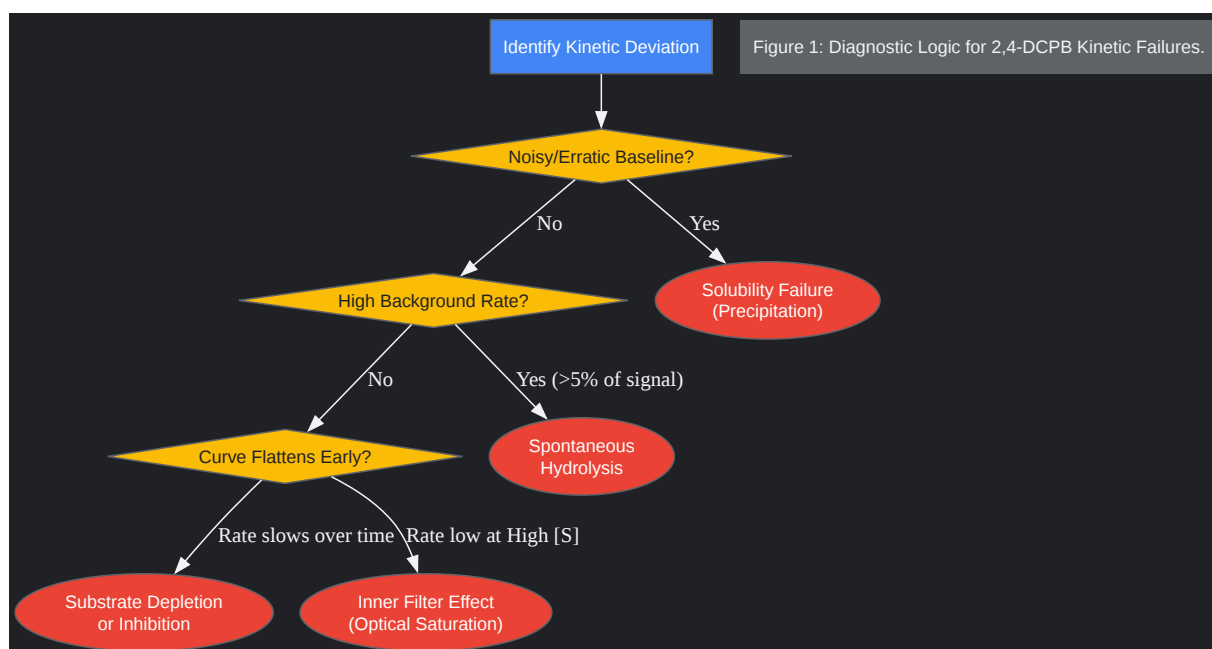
Identify Kinetic Deviation

Figure 1: Diagnostic Logic for 2,4-DCPB Kinetic Failures.

Noisy/Erratic Baseline?

No

Yes

Solubility Failure (Precipitation)

High Background Rate?

No

Yes (>5% of signal)

Spontaneous Hydrolysis

Curve Flattens Early?

Rate slows over time

Rate low at High [S]

Substrate Depletion or Inhibition

Inner Filter Effect (Optical Saturation)